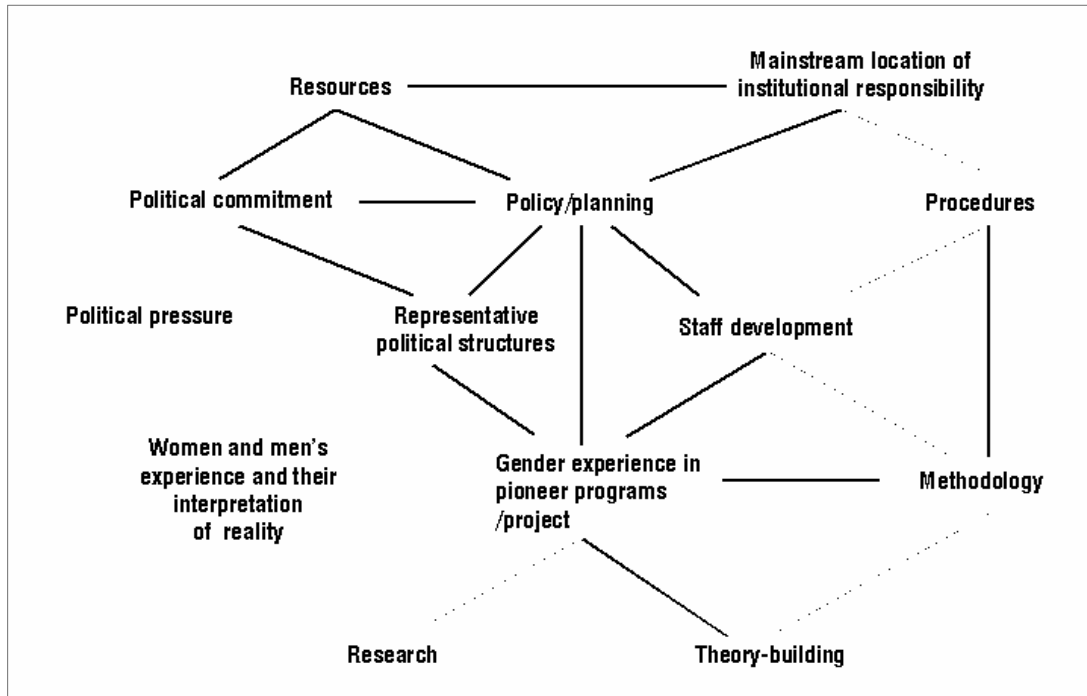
Resources

Mainstream location of institutional responsibility

Political commitment

Policy/planning

Procedures

Political pressure

Representative political structures

Staff development

Women and men's experience and their interpretation of reality

Gender experience in pioneer programs /project

Methodology

Research

Theory-building